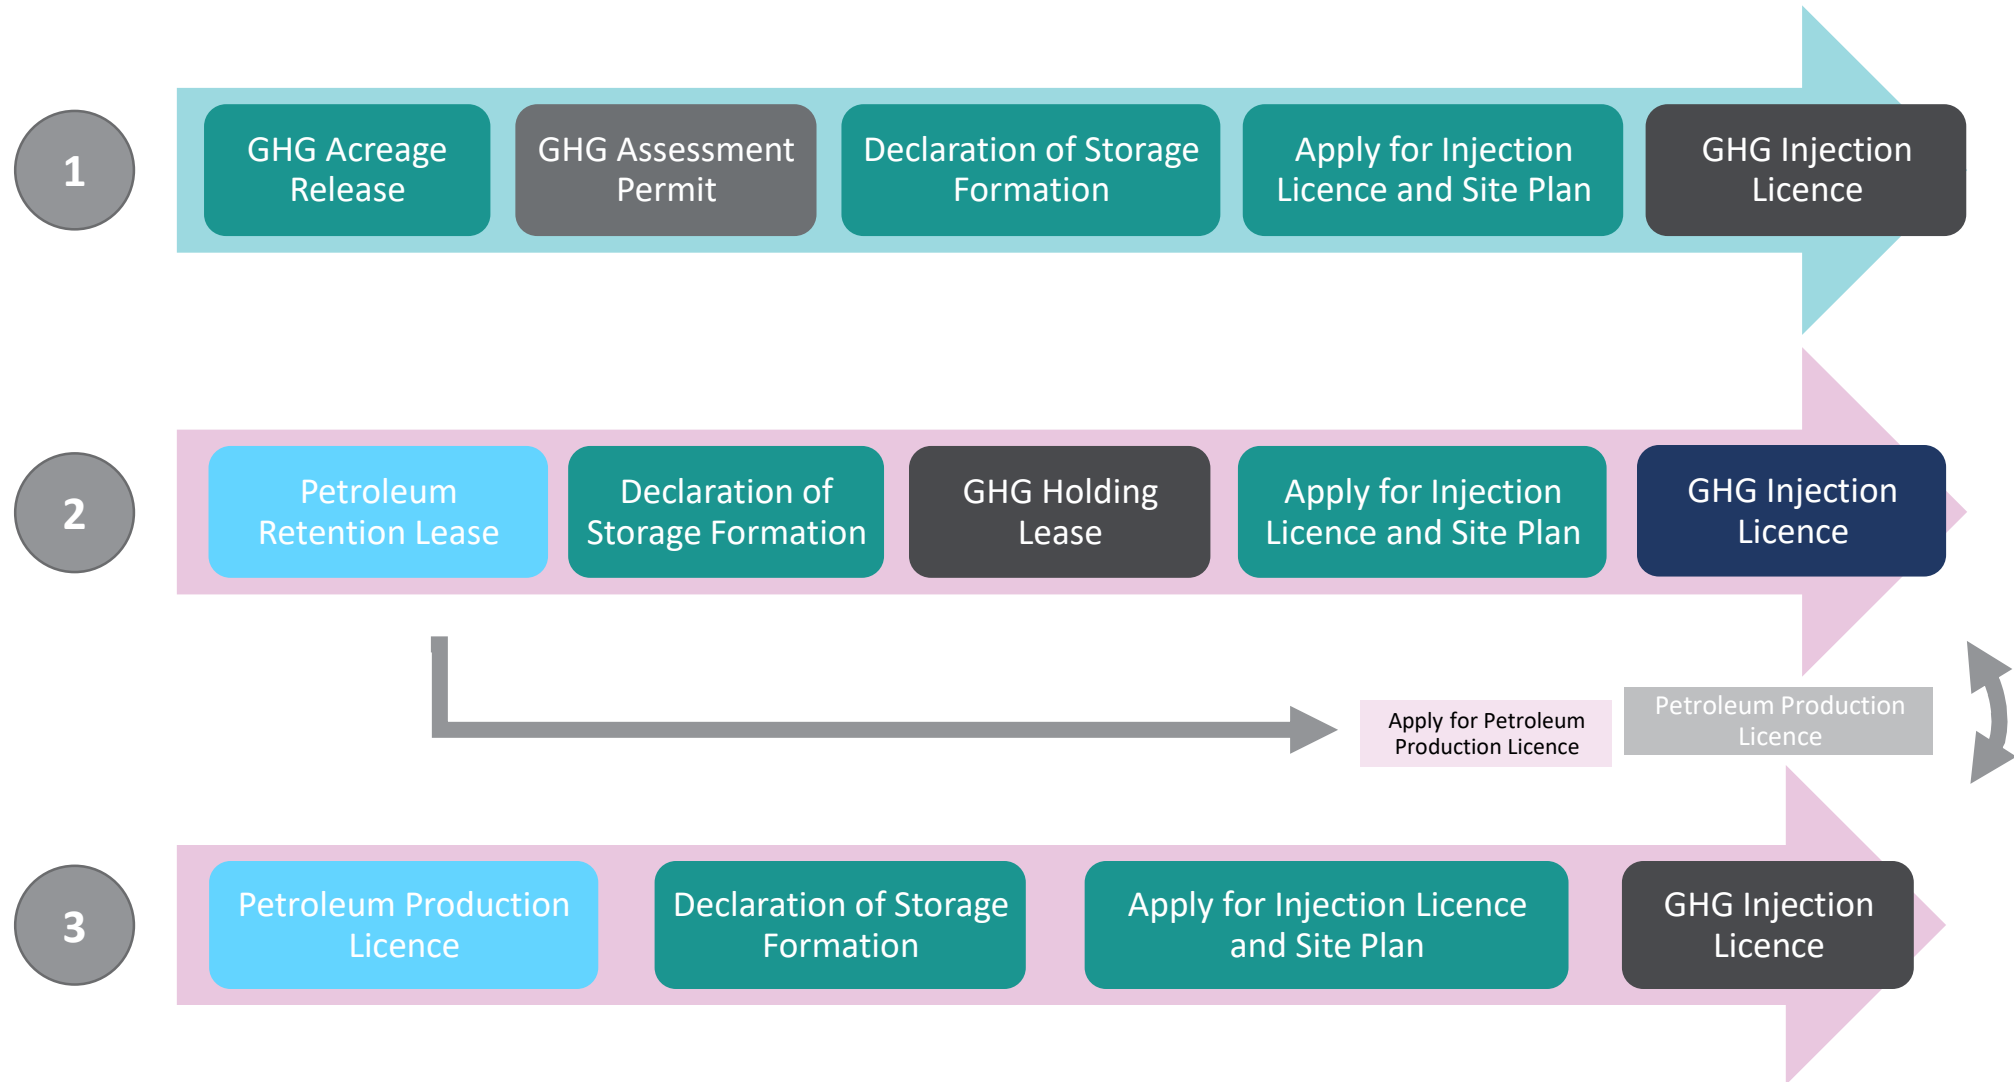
1

GHG Acreage Release

GHG Assessment Permit

Declaration of Storage Formation

Apply for Injection Licence and Site Plan

GHG Injection Licence

2

Petroleum Retention Lease

Declaration of Storage Formation

GHG Holding Lease

Apply for Injection Licence and Site Plan

GHG Injection Licence

Apply for Petroleum Production Licence

Petroleum Production Licence

3

Petroleum Production Licence

Declaration of Storage Formation

Apply for Injection Licence and Site Plan

GHG Injection Licence